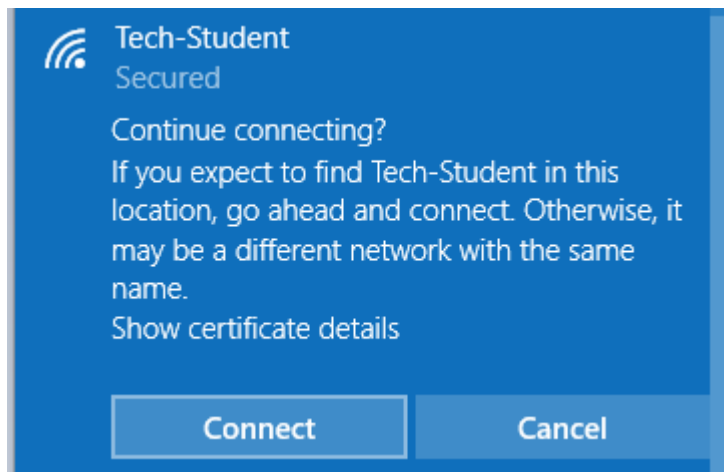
Tech-Student
Secured

Continue connecting?
If you expect to find Tech-Student in this location, go ahead and connect. Otherwise, it may be a different network with the same name.
Show certificate details

Connect
Cancel